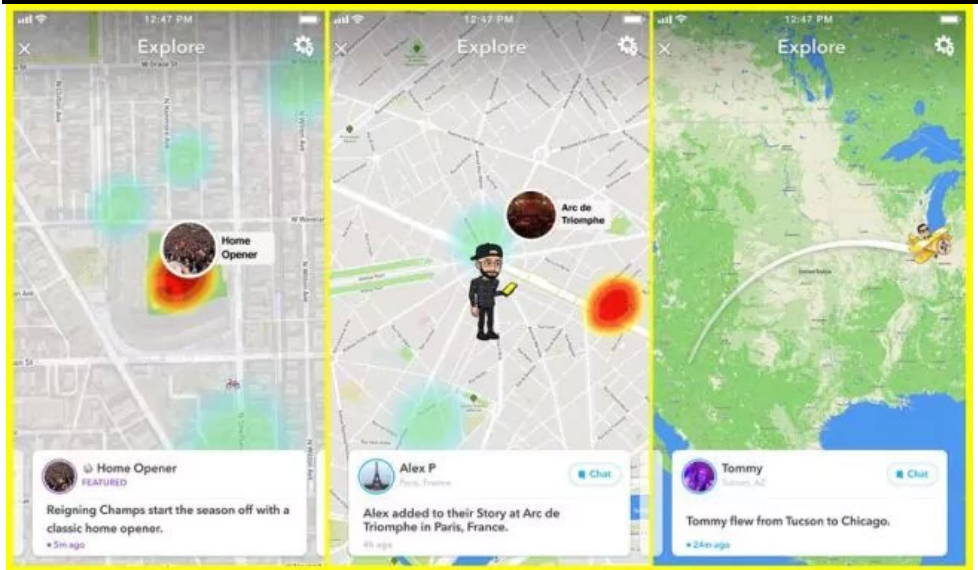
12:47 PM
Explore
W Grace St
W Waveland
Home Opener
Home Opener
FEATURED
Reigning Champs start the season off with a classic home opener.
5m ago

12:47 PM
Explore
Arc de Triomphe
Alex P
Paris, France
Chat
Alex added to their Story at Arc de Triomphe in Paris, France.
4h ago

12:47 PM
Explore
Tommy
Tucson, AZ
Chat
Tommy flew from Tucson to Chicago.
24m ago